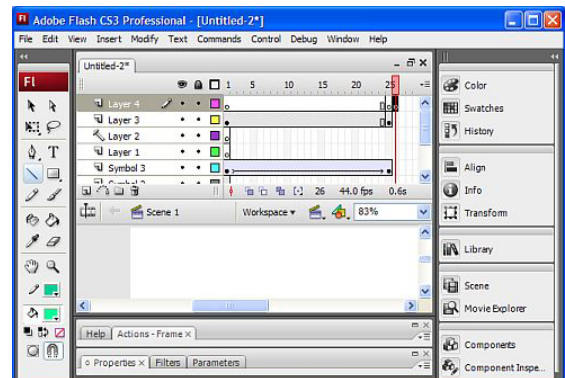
Adobe Flash CS3 Professional - [Untitled-2*]

File Edit View Insert Modify Text Commands Control Debug Window Help

Untitled-2*

Fl

1 5 10 15 20 25

Layer 4
Layer 3
Layer 2
Layer 1
Symbol 3

26 44.0 fps 0.6s

Scene 1

Workspace

83%

Help Actions - Frame

Properties Filters Parameters

Color
Swatches
History
Align
Info
Transform
Library
Scene
Movie Explorer
Components
Component Inspe...